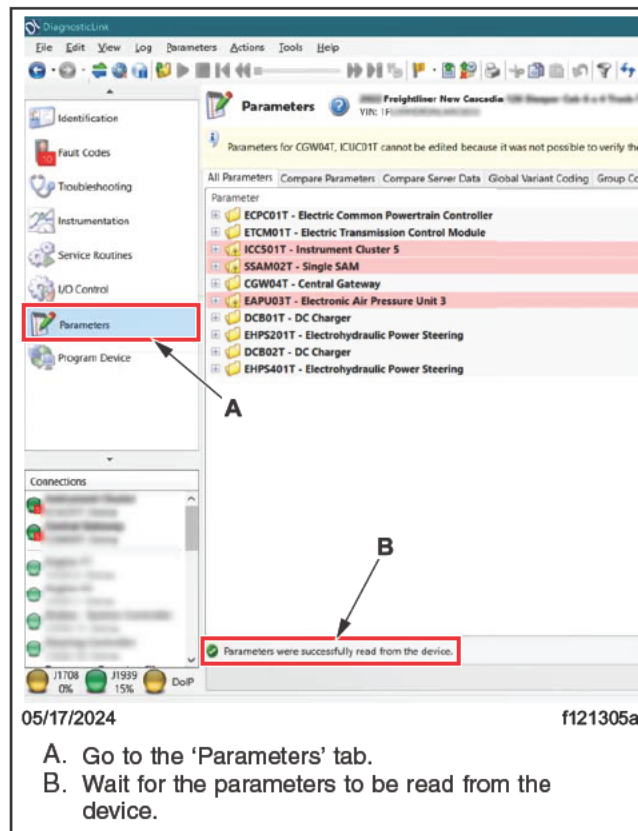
DiagnosticLink

File Edit View Log Parameters Actions Tools Help

Identification
Fault Codes
Troubleshooting
Instrumentation
Service Routines
I/O Control
Parameters
Program Device

Parameters

Freightliner New Cascadia
VIN: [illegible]

Parameters for CGW04T, ICUC01T cannot be edited because it was not possible to verify th

All Parameters | Compare Parameters | Compare Server Data | Global Variant Coding | Group Co

Parameter
ECPC01T - Electric Common Powertrain Controller
ETCM01T - Electric Transmission Control Module
ICC501T - Instrument Cluster 5
SSAM02T - Single SAM
CGW04T - Central Gateway
EAPU03T - Electronic Air Pressure Unit 3
DCB01T - DC Charger
EHPS201T - Electrohydraulic Power Steering
DCB02T - DC Charger
EHPS401T - Electrohydraulic Power Steering

A

B

Connections

Parameters were successfully read from the device.

J1708 0%
J1939 15%
DoIP

05/17/2024

f121305a

A. Go to the 'Parameters' tab.
B. Wait for the parameters to be read from the device.